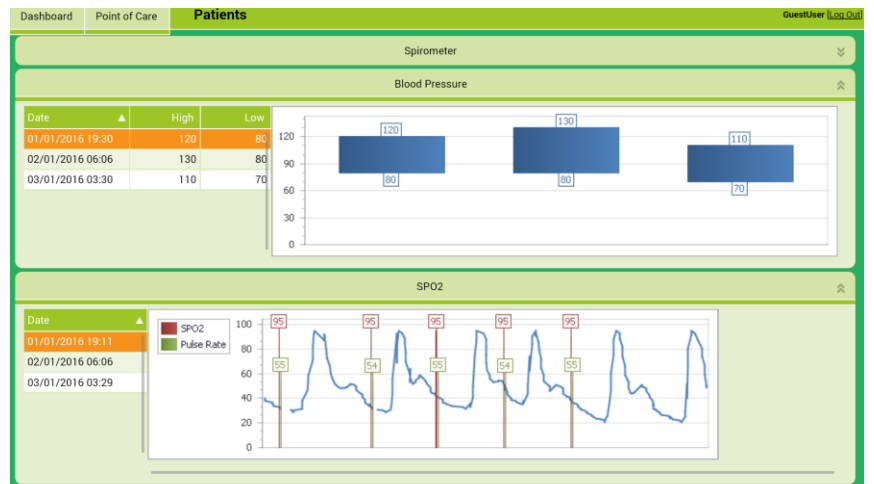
Dashboard Point of Care **Patients** GuestUser [Log Out]

Spirometer

Blood Pressure

| Date ▲ | High | Low |
|---|---|---|
| 01/01/2016 19:30 | 120 | 80 |
| 02/01/2016 06:06 | 130 | 80 |
| 03/01/2016 03:30 | 110 | 70 |

120
90
60
30
0

120
80
130
80
110
70

SPO2

| Date ▲ |
|---|
| 01/01/2016 19:11 |
| 02/01/2016 06:06 |
| 03/01/2016 03:29 |

SPO2
Pulse Rate

100
80
60
40
20
0

95
55
95
54
95
55
95
54
95
55